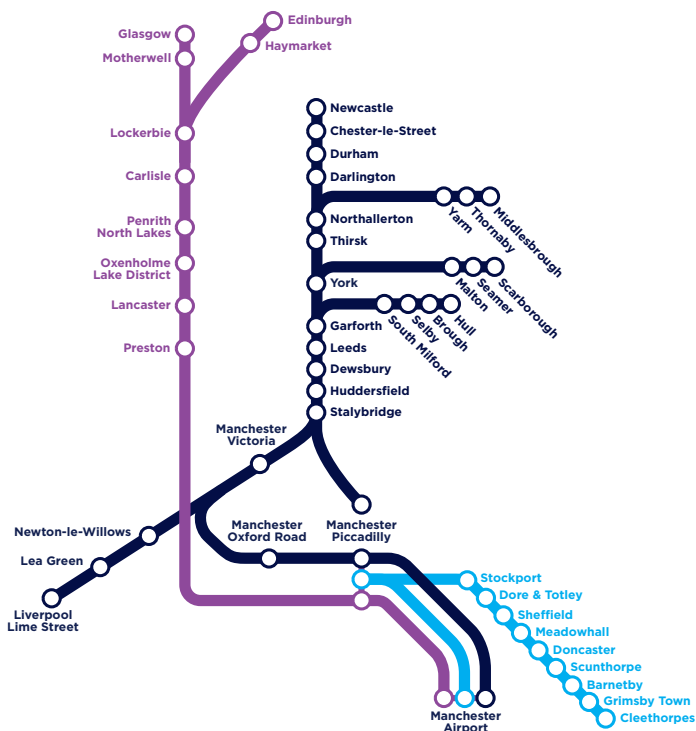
Glasgow
Motherwell
Edinburgh
Haymarket
Lockerbie
Carlisle
Penrith North Lakes
Oxenholme Lake District
Lancaster
Preston
Newcastle
Chester-le-Street
Durham
Darlington
Yarm
Thornaby
Middlesbrough
Northallerton
Thirsk
York
Malton
Seamer
Scarborough
South Milford
Selby
Brough
Hull
Garforth
Leeds
Dewsbury
Huddersfield
Stalybridge
Manchester Victoria
Newton-le-Willows
Lea Green
Liverpool Lime Street
Manchester Oxford Road
Manchester Piccadilly
Stockport
Dore & Totley
Sheffield
Meadowhall
Doncaster
Scunthorpe
Barnetby
Grimsby Town
Cleethorpes
Manchester Airport